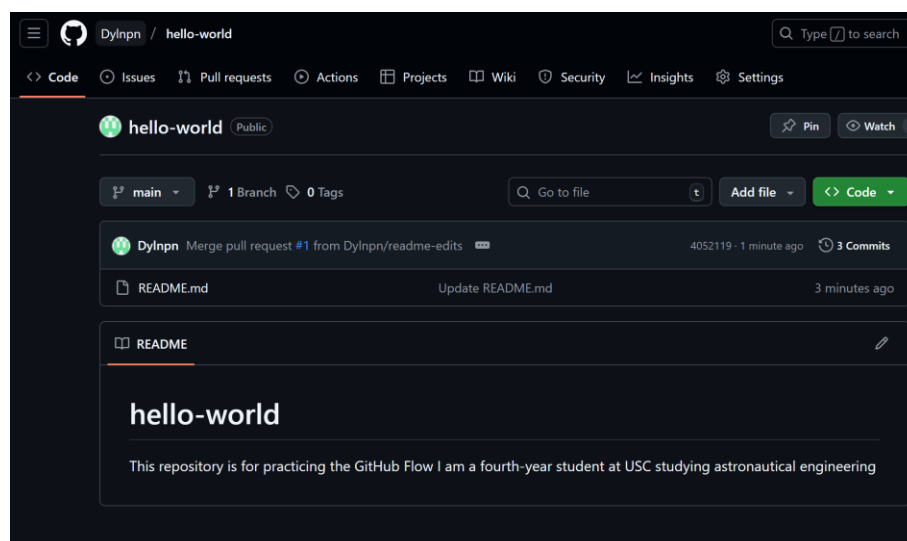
Dylnpn / hello-world

Type / to search

Code Issues Pull requests Actions Projects Wiki Security Insights Settings

hello-world Public

Pin Watch

main 1 Branch 0 Tags

Go to file t

Add file

Code

Dylnpn Merge pull request #1 from Dylnpn/readme-edits

4052119 · 1 minute ago

3 Commits

README.md Update README.md 3 minutes ago

README

hello-world

This repository is for practicing the GitHub Flow I am a fourth-year student at USC studying astronautical engineering